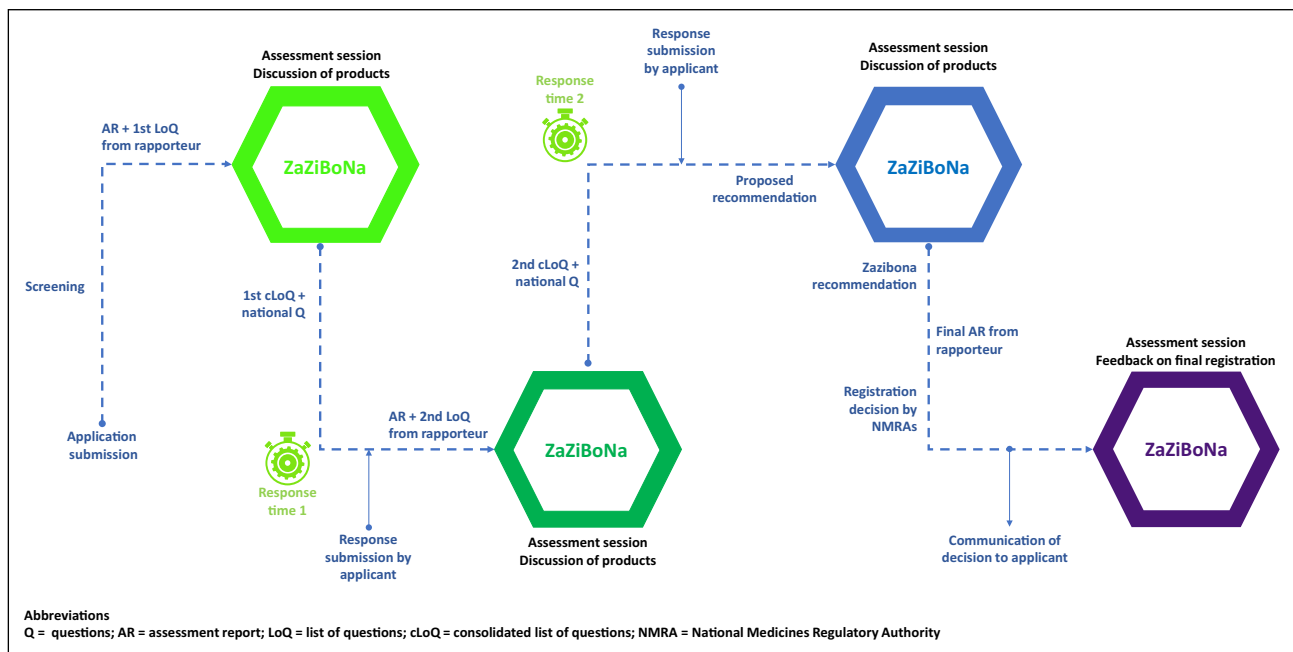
Application submission

Screening

AR + 1st LoQ from rapporteur

Assessment session
Discussion of products

ZaZiBoNa

1st cLoQ + national Q

Response time 1

Response submission by applicant

AR + 2nd LoQ from rapporteur

ZaZiBoNa

Assessment session
Discussion of products

2nd cLoQ + national Q

Response time 2

Response submission by applicant

Proposed recommendation

Assessment session
Discussion of products

ZaZiBoNa

Zazibona recommendation

Final AR from rapporteur

Registration decision by NMRAs

Communication of decision to applicant

Assessment session
Feedback on final registration

ZaZiBoNa

Abbreviations
Q = questions; AR = assessment report; LoQ = list of questions; cLoQ = consolidated list of questions; NMRA = National Medicines Regulatory Authority